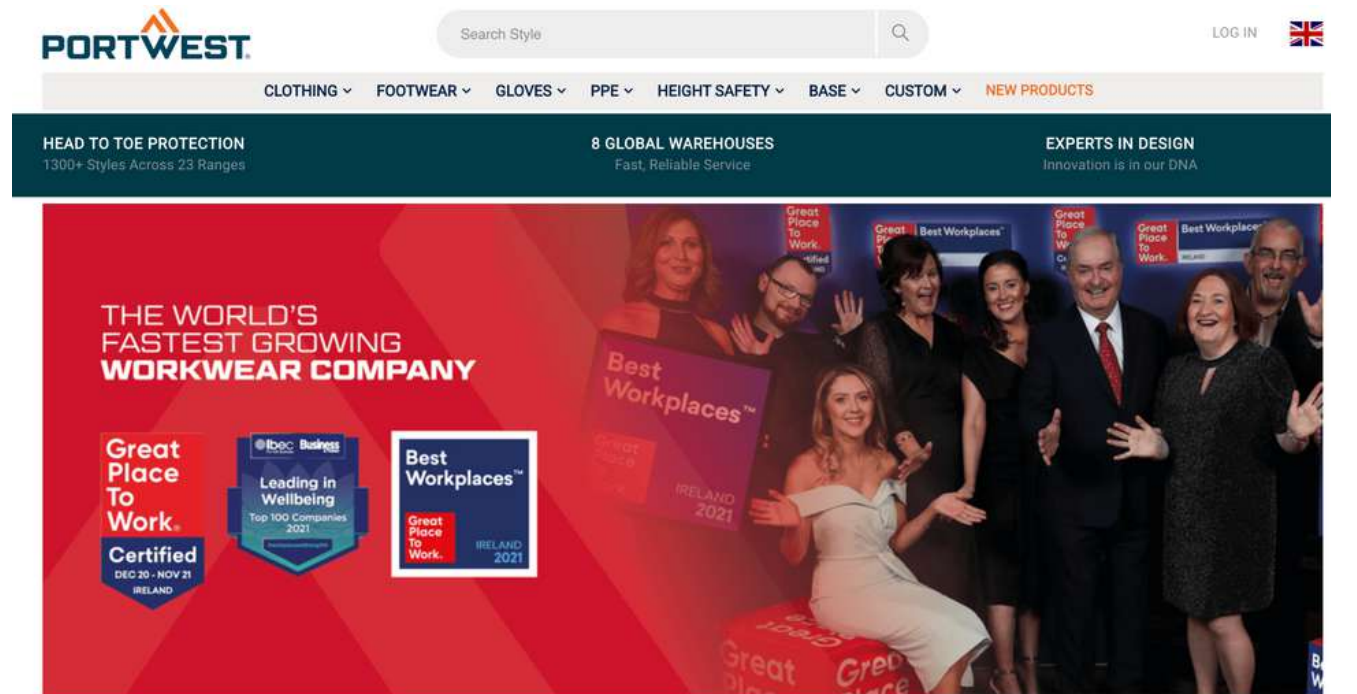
PORTWEST

Search Style

LOG IN

CLOTHING ⌄ FOOTWEAR ⌄ GLOVES ⌄ PPE ⌄ HEIGHT SAFETY ⌄ BASE ⌄ CUSTOM ⌄ NEW PRODUCTS

HEAD TO TOE PROTECTION
1300+ Styles Across 23 Ranges

8 GLOBAL WAREHOUSES
Fast, Reliable Service

EXPERTS IN DESIGN
Innovation is in our DNA

THE WORLD'S FASTEST GROWING WORKWEAR COMPANY

Great Place To Work. Certified DEC 20 - NOV 21 IRELAND

Ibec Business Leading in Wellbeing Top 100 Companies 2021

Best Workplaces™ Great Place To Work. IRELAND 2021

Best Workplaces™ IRELAND 2021

Great Place To Work.

Great Place To Work. Best Workplaces

Great Place To Work. Best Workplaces

Great Place

Great Place